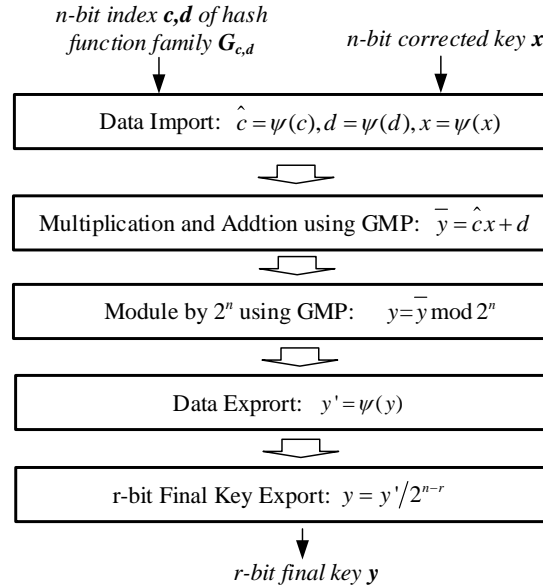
*n-bit index* ***c,d*** *of hash function family* $\boldsymbol{G_{c,d}}$

*n-bit corrected key* ***x***

Data Import: $\hat{c} = \psi(c), d = \psi(d), x = \psi(x)$

Multiplication and Addtion using GMP: $\bar{y} = \hat{c}x + d$

Module by $2^n$ using GMP: $y = \bar{y} \bmod 2^n$

Data Exprort: $y' = \psi(y)$

r-bit Final Key Export: $y = y'/2^{n-r}$

*r-bit final key* ***y***